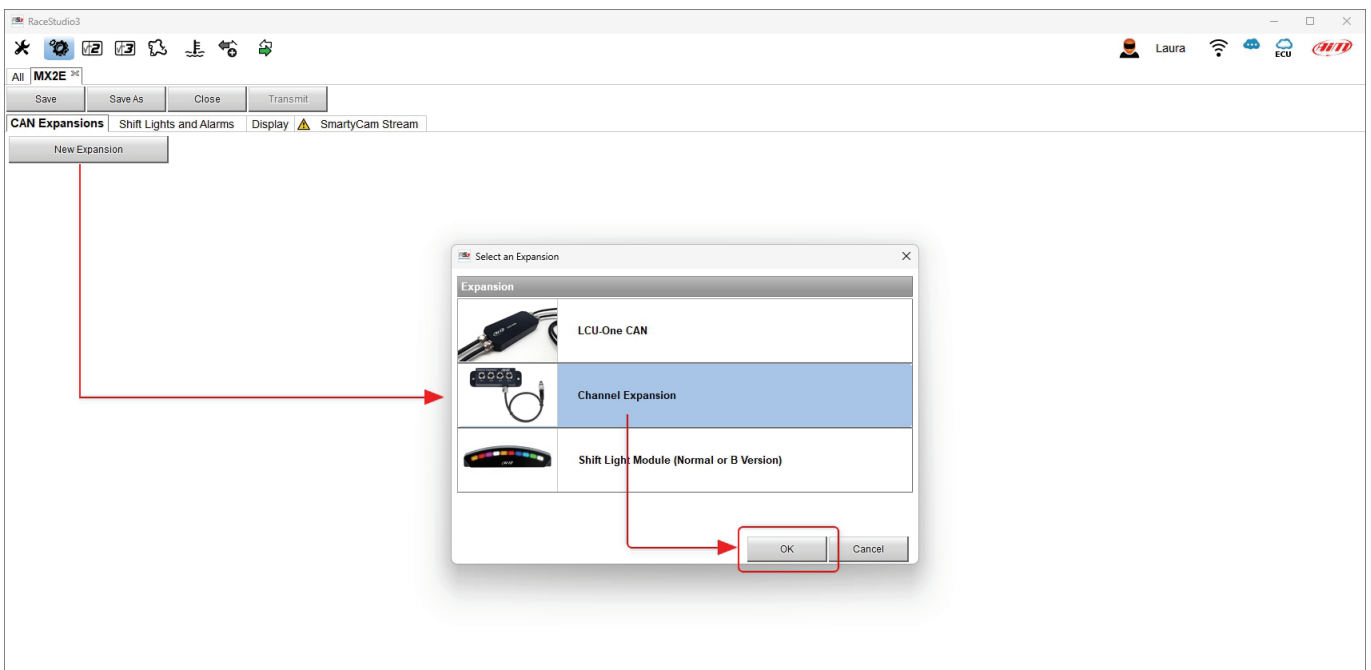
RaceStudio3

Laura

ECU

All MX2E

Save Save As Close Transmit

CAN Expansions Shift Lights and Alarms Display SmartyCam Stream

New Expansion

Select an Expansion

Expansion

LCU-One CAN

Channel Expansion

Shift Light Module (Normal or B Version)

OK Cancel